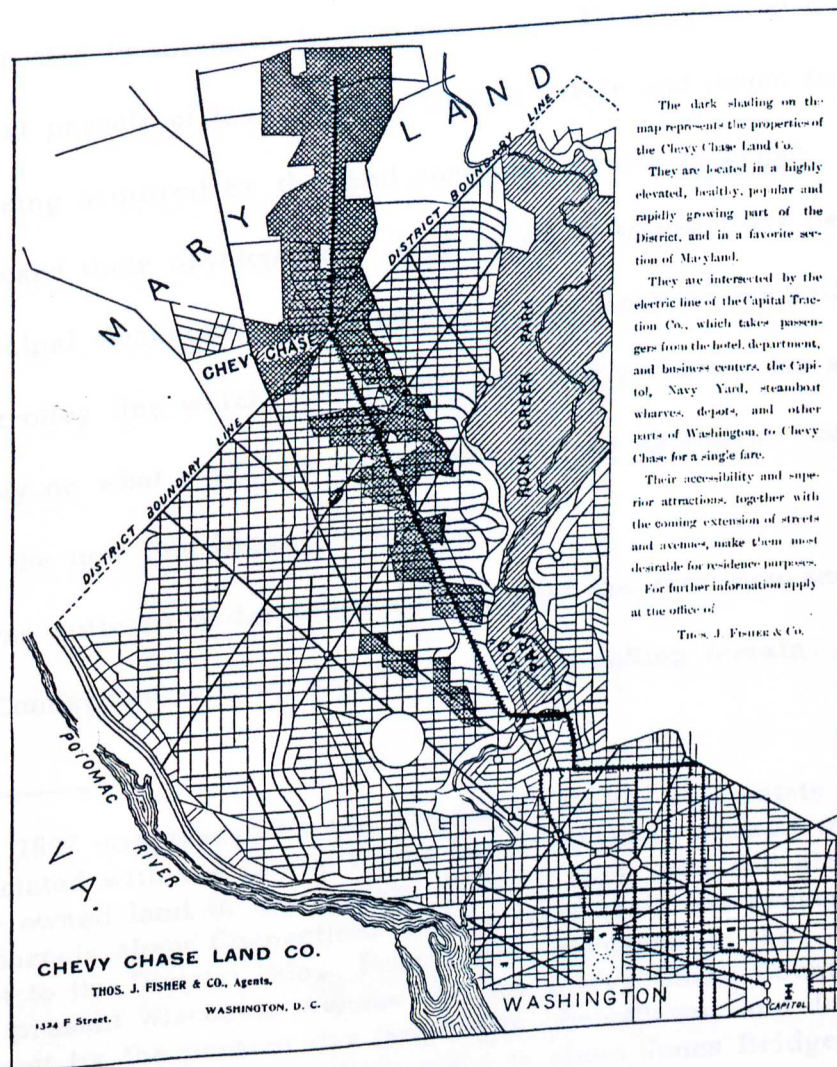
MARYLAND

DISTRICT BOUNDARY LINE

CHEVY CHASE

DISTRICT BOUNDARY LINE

ROCK CREEK PARK

ZOOL. PARK

POTOMAC RIVER

VA

WASHINGTON

CAPITOL

The dark shading on the map represents the properties of the Chevy Chase Land Co.

They are located in a highly elevated, healthy, popular and rapidly growing part of the District, and in a favorite section of Maryland.

They are intersected by the electric line of the Capital Traction Co., which takes passengers from the hotel, department, and business centers, the Capitol, Navy Yard, steamboat wharves, depots, and other parts of Washington, to Chevy Chase for a single fare.

Their accessibility and superior attractions, together with the coming extension of streets and avenues, make them most desirable for residence purposes.

For further information apply at the office of

Thos. J. Fisher & Co.

CHEVY CHASE LAND CO.

THOS. J. FISHER & CO., Agents,

1324 F Street. WASHINGTON, D. C.